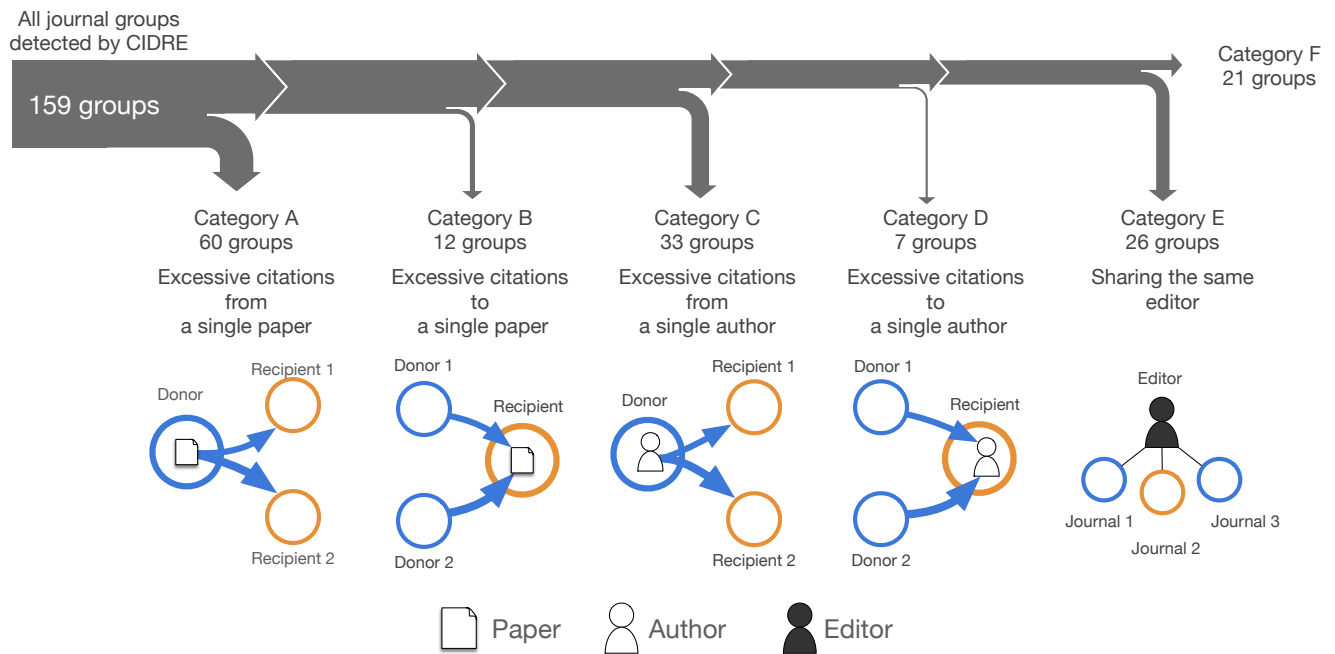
All journal groups detected by CIDRE

159 groups

Category F
21 groups

Category A
60 groups
Excessive citations from a single paper

Recipient 1
Donor
Recipient 2

Category B
12 groups
Excessive citations to a single paper

Donor 1
Recipient
Donor 2

Category C
33 groups
Excessive citations from a single author

Recipient 1
Donor
Recipient 2

Category D
7 groups
Excessive citations to a single author

Donor 1
Recipient
Donor 2

Category E
26 groups
Sharing the same editor

Editor
Journal 1
Journal 2
Journal 3

Paper Author Editor